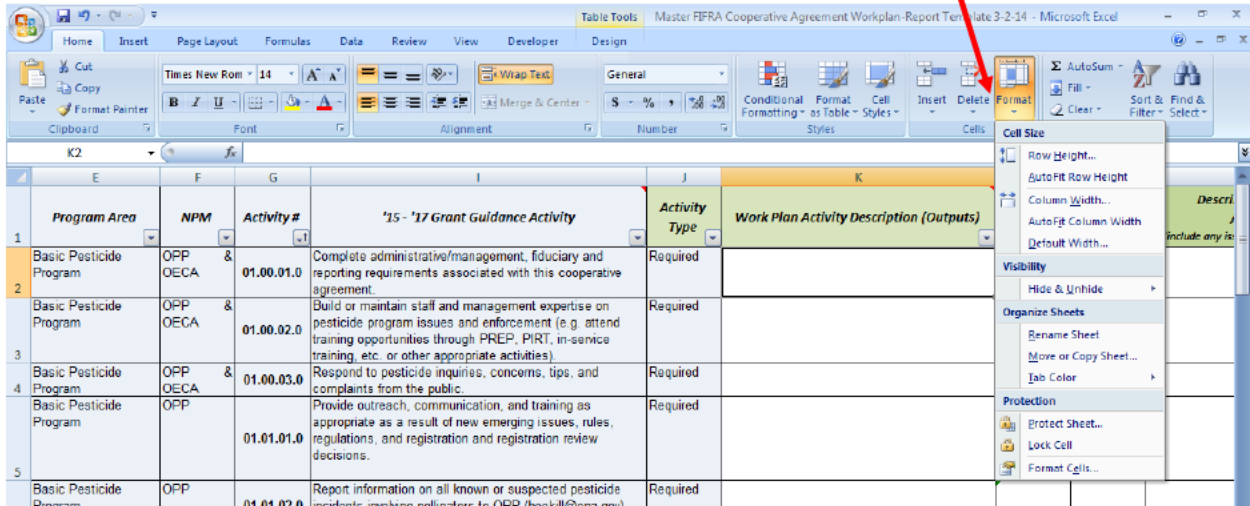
Table Tools Master FIFRA Cooperative Agreement Workplan-Report Template 3-2-14 - Microsoft Excel

Home Insert Page Layout Formulas Data Review View Developer Design

Cut
Copy
Paste
Format Painter
Clipboard

Times New Rom 14
B I U
Font

Wrap Text
Merge & Center
Alignment

General
$ % ,
Number

Conditional Formatting
Format as Table
Cell Styles
Styles

Insert Delete Format
Cells

AutoSum
Fill
Clear
Sort & Filter
Find & Select

K2 $f_x$

Cell Size
Row Height...
AutoFit Row Height
Column Width...
AutoFit Column Width
Default Width...
Visibility
Hide & Unhide
Organize Sheets
Rename Sheet
Move or Copy Sheet...
Tab Color
Protection
Protect Sheet...
Lock Cell
Format Cells...

| | E | F | G | I | J | K | |
|---|---|---|---|---|---|---|---|
| 1 | Program Area | NPM | Activity # | '15 - '17 Grant Guidance Activity | Activity Type | Work Plan Activity Description (Outputs) | Descri... include any is... |
| 2 | Basic Pesticide Program | OPP & OECA | 01.00.01.0 | Complete administrative/management, fiduciary and reporting requirements associated with this cooperative agreement. | Required | | |
| 3 | Basic Pesticide Program | OPP & OECA | 01.00.02.0 | Build or maintain staff and management expertise on pesticide program issues and enforcement (e.g. attend training opportunities through PREP, PIRT, in-service training, etc. or other appropriate activities). | Required | | |
| 4 | Basic Pesticide Program | OPP & OECA | 01.00.03.0 | Respond to pesticide inquiries, concerns, tips, and complaints from the public. | Required | | |
| 5 | Basic Pesticide Program | OPP | 01.01.01.0 | Provide outreach, communication, and training as appropriate as a result of new emerging issues, rules, regulations, and registration and registration review decisions. | Required | | |
| | Basic Pesticide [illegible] | OPP | 01.01.02.0 | Report information on all known or suspected pesticide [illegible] | Required | | |